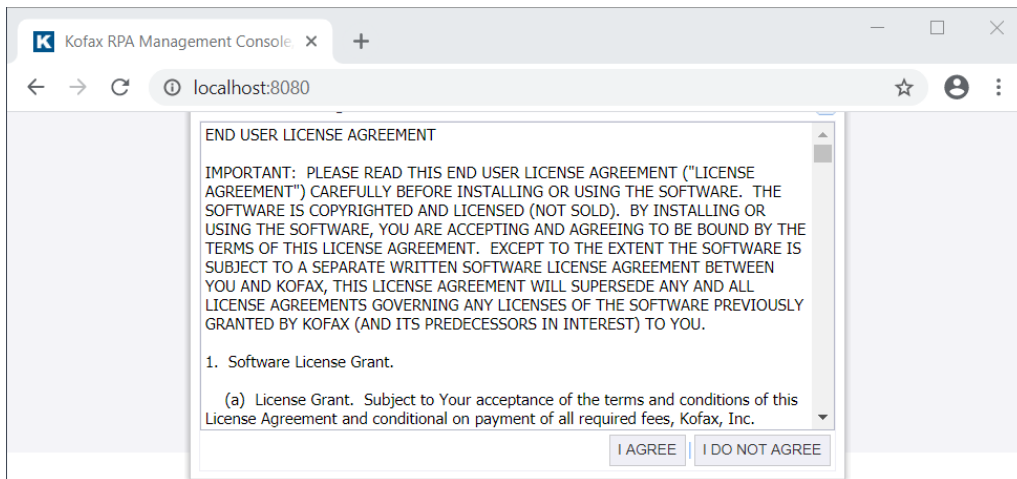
K Kofax RPA Management Console ×

+

localhost:8080

END USER LICENSE AGREEMENT

IMPORTANT: PLEASE READ THIS END USER LICENSE AGREEMENT ("LICENSE AGREEMENT") CAREFULLY BEFORE INSTALLING OR USING THE SOFTWARE. THE SOFTWARE IS COPYRIGHTED AND LICENSED (NOT SOLD). BY INSTALLING OR USING THE SOFTWARE, YOU ARE ACCEPTING AND AGREEING TO BE BOUND BY THE TERMS OF THIS LICENSE AGREEMENT. EXCEPT TO THE EXTENT THE SOFTWARE IS SUBJECT TO A SEPARATE WRITTEN SOFTWARE LICENSE AGREEMENT BETWEEN YOU AND KOFAX, THIS LICENSE AGREEMENT WILL SUPERSEDE ANY AND ALL LICENSE AGREEMENTS GOVERNING ANY LICENSES OF THE SOFTWARE PREVIOUSLY GRANTED BY KOFAX (AND ITS PREDECESSORS IN INTEREST) TO YOU.

1. Software License Grant.

(a) License Grant. Subject to Your acceptance of the terms and conditions of this License Agreement and conditional on payment of all required fees, Kofax, Inc.

I AGREE

I DO NOT AGREE